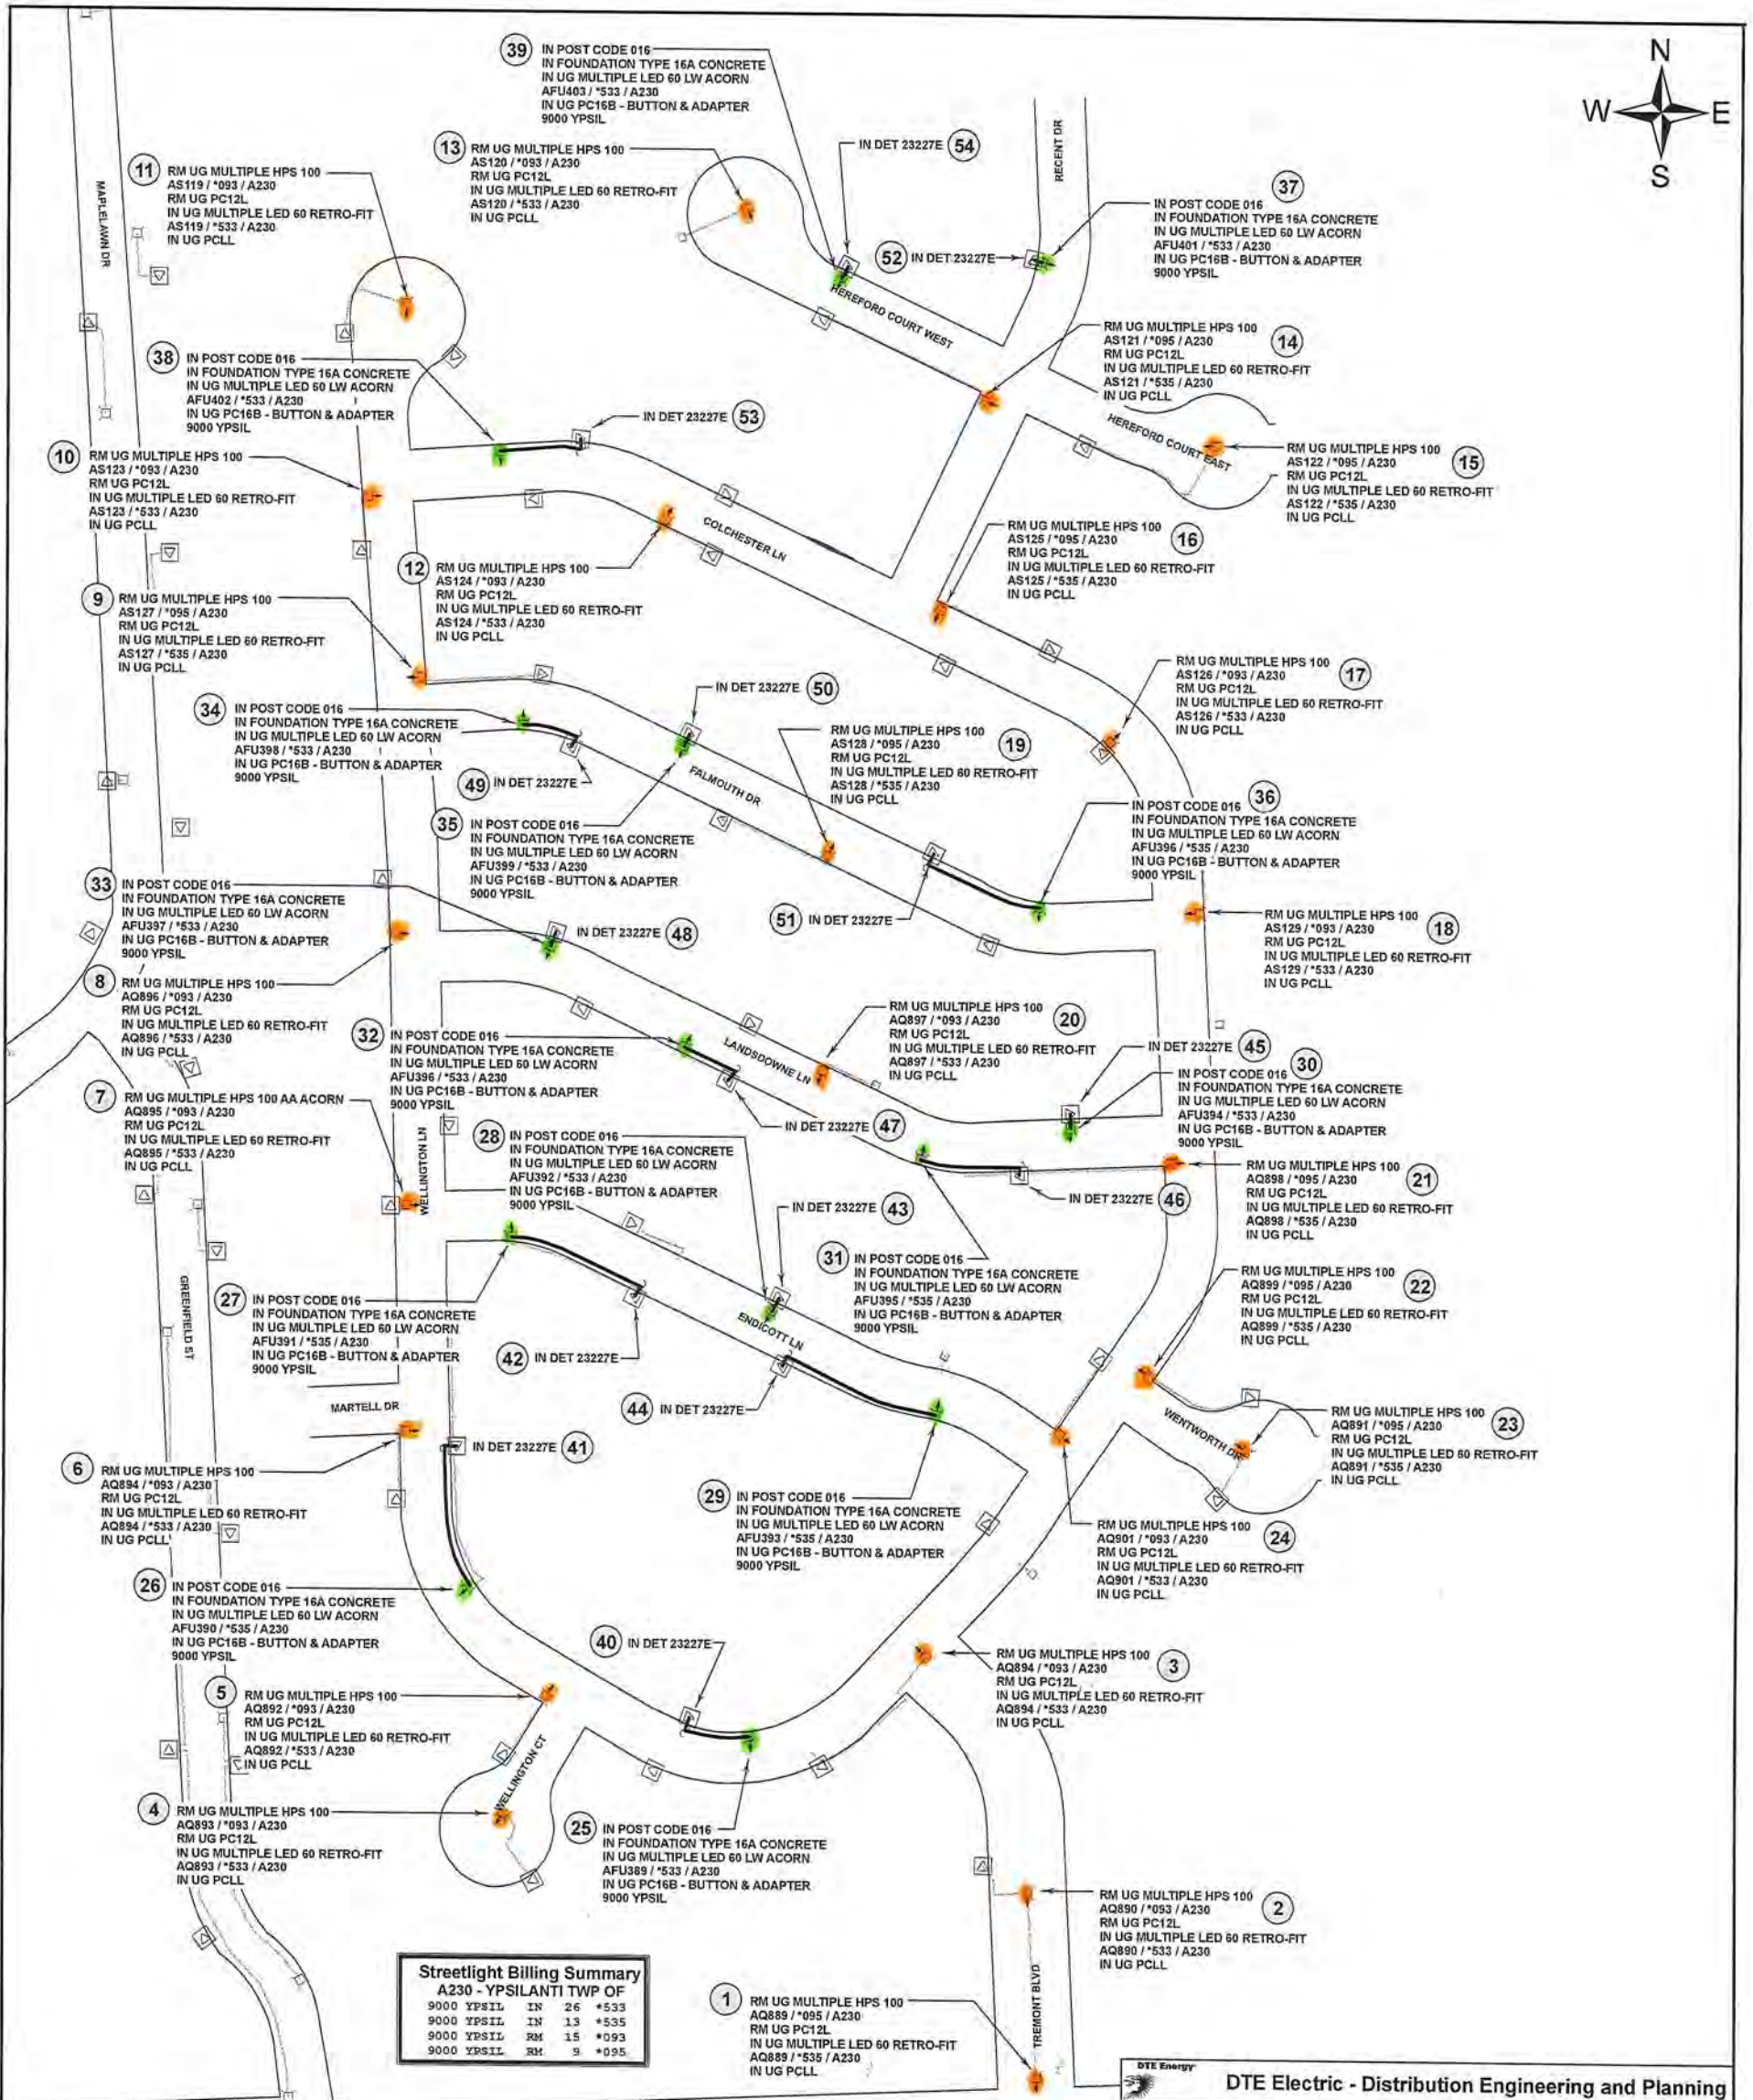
N
W
E
S

39 IN POST CODE 016
IN FOUNDATION TYPE 16A CONCRETE
IN UG MULTIPLE LED 60 LW ACORN
AFU403 / *533 / A230
IN UG PC16B - BUTTON & ADAPTER
9000 YPSIL

13 RM UG MULTIPLE HPS 100
AS120 / *093 / A230
RM UG PC12L
IN UG MULTIPLE LED 60 RETRO-FIT
AS120 / *533 / A230
IN UG PCLL

IN DET 23227E 54

RECENT DR

11 RM UG MULTIPLE HPS 100
AS119 / *093 / A230
RM UG PC12L
IN UG MULTIPLE LED 60 RETRO-FIT
AS119 / *533 / A230
IN UG PCLL

MAPLELAWN DR

37 IN POST CODE 016
IN FOUNDATION TYPE 16A CONCRETE
IN UG MULTIPLE LED 60 LW ACORN
AFU401 / *533 / A230
IN UG PC16B - BUTTON & ADAPTER
9000 YPSIL

52 IN DET 23227E

HEREFORD COURT WEST

RM UG MULTIPLE HPS 100
AS121 / *095 / A230
RM UG PC12L
IN UG MULTIPLE LED 60 RETRO-FIT
AS121 / *535 / A230
IN UG PCLL
14

38 IN POST CODE 016
IN FOUNDATION TYPE 16A CONCRETE
IN UG MULTIPLE LED 60 LW ACORN
AFU402 / *533 / A230
IN UG PC16B - BUTTON & ADAPTER
9000 YPSIL

IN DET 23227E 53

HEREFORD COURT EAST

RM UG MULTIPLE HPS 100
AS122 / *095 / A230
RM UG PC12L
IN UG MULTIPLE LED 60 RETRO-FIT
AS122 / *535 / A230
IN UG PCLL
15

10 RM UG MULTIPLE HPS 100
AS123 / *093 / A230
RM UG PC12L
IN UG MULTIPLE LED 60 RETRO-FIT
AS123 / *533 / A230
IN UG PCLL

COLCHESTER LN

RM UG MULTIPLE HPS 100
AS125 / *095 / A230
RM UG PC12L
IN UG MULTIPLE LED 60 RETRO-FIT
AS125 / *535 / A230
IN UG PCLL
16

12 RM UG MULTIPLE HPS 100
AS124 / *093 / A230
RM UG PC12L
IN UG MULTIPLE LED 60 RETRO-FIT
AS124 / *533 / A230
IN UG PCLL

9 RM UG MULTIPLE HPS 100
AS127 / *095 / A230
RM UG PC12L
IN UG MULTIPLE LED 60 RETRO-FIT
AS127 / *535 / A230
IN UG PCLL

RM UG MULTIPLE HPS 100
AS126 / *093 / A230
RM UG PC12L
IN UG MULTIPLE LED 60 RETRO-FIT
AS126 / *533 / A230
IN UG PCLL
17

IN DET 23227E 50

34 IN POST CODE 016
IN FOUNDATION TYPE 16A CONCRETE
IN UG MULTIPLE LED 60 LW ACORN
AFU398 / *533 / A230
IN UG PC16B - BUTTON & ADAPTER
9000 YPSIL

RM UG MULTIPLE HPS 100
AS128 / *095 / A230
RM UG PC12L
IN UG MULTIPLE LED 60 RETRO-FIT
AS128 / *535 / A230
IN UG PCLL
19

49 IN DET 23227E

FALMOUTH DR

IN POST CODE 016 36
IN UG MULTIPLE LED 60 LW ACORN
AFU396 / *535 / A230
IN UG PC16B - BUTTON & ADAPTER
9000 YPSIL

35 IN POST CODE 016
IN FOUNDATION TYPE 16A CONCRETE
IN UG MULTIPLE LED 60 LW ACORN
AFU399 / *533 / A230
IN UG PC16B - BUTTON & ADAPTER
9000 YPSIL

33 IN POST CODE 016
IN FOUNDATION TYPE 16A CONCRETE
IN UG MULTIPLE LED 60 LW ACORN
AFU397 / *533 / A230
IN UG PC16B - BUTTON & ADAPTER
9000 YPSIL

51 IN DET 23227E

RM UG MULTIPLE HPS 100
AS129 / *093 / A230
RM UG PC12L
IN UG MULTIPLE LED 60 RETRO-FIT
AS129 / *533 / A230
IN UG PCLL
18

IN DET 23227E 48

8 RM UG MULTIPLE HPS 100
AQ896 / *093 / A230
RM UG PC12L
IN UG MULTIPLE LED 60 RETRO-FIT
AQ896 / *533 / A230
IN UG PCLL

RM UG MULTIPLE HPS 100
AQ897 / *093 / A230
RM UG PC12L
IN UG MULTIPLE LED 60 RETRO-FIT
AQ897 / *533 / A230
IN UG PCLL
20

32 IN POST CODE 016
IN FOUNDATION TYPE 16A CONCRETE
IN UG MULTIPLE LED 60 LW ACORN
AFU396 / *533 / A230
IN UG PC16B - BUTTON & ADAPTER
9000 YPSIL

LANDSDOWNE LN

IN DET 23227E 45

IN POST CODE 016 30
IN FOUNDATION TYPE 16A CONCRETE
IN UG MULTIPLE LED 60 LW ACORN
AFU394 / *533 / A230
IN UG PC16B - BUTTON & ADAPTER
9000 YPSIL

7 RM UG MULTIPLE HPS 100 AA ACORN
AQ895 / *093 / A230
RM UG PC12L
IN UG MULTIPLE LED 60 RETRO-FIT
AQ895 / *533 / A230
IN UG PCLL

IN DET 23227E 47

WELLINGTON LN

28 IN POST CODE 016
IN FOUNDATION TYPE 16A CONCRETE
IN UG MULTIPLE LED 60 LW ACORN
AFU392 / *533 / A230
IN UG PC16B - BUTTON & ADAPTER
9000 YPSIL

RM UG MULTIPLE HPS 100
AQ898 / *095 / A230
RM UG PC12L
IN UG MULTIPLE LED 60 RETRO-FIT
AQ898 / *535 / A230
IN UG PCLL
21

IN DET 23227E 46

IN DET 23227E 43

31 IN POST CODE 016
IN FOUNDATION TYPE 16A CONCRETE
IN UG MULTIPLE LED 60 LW ACORN
AFU395 / *535 / A230
IN UG PC16B - BUTTON & ADAPTER
9000 YPSIL

RM UG MULTIPLE HPS 100
AQ899 / *095 / A230
RM UG PC12L
IN UG MULTIPLE LED 60 RETRO-FIT
AQ899 / *535 / A230
IN UG PCLL
22

GREENFIELD ST

27 IN POST CODE 016
IN FOUNDATION TYPE 16A CONCRETE
IN UG MULTIPLE LED 60 LW ACORN
AFU391 / *535 / A230
IN UG PC16B - BUTTON & ADAPTER
9000 YPSIL

ENDICOTT LN

42 IN DET 23227E

44 IN DET 23227E

MARTELL DR

WENTWORTH DR

RM UG MULTIPLE HPS 100
AQ891 / *095 / A230
RM UG PC12L
IN UG MULTIPLE LED 60 RETRO-FIT
AQ891 / *535 / A230
IN UG PCLL
23

IN DET 23227E 41

6 RM UG MULTIPLE HPS 100
AQ894 / *093 / A230
RM UG PC12L
IN UG MULTIPLE LED 60 RETRO-FIT
AQ894 / *533 / A230
IN UG PCLL

29 IN POST CODE 016
IN FOUNDATION TYPE 16A CONCRETE
IN UG MULTIPLE LED 60 LW ACORN
AFU393 / *535 / A230
IN UG PC16B - BUTTON & ADAPTER
9000 YPSIL

RM UG MULTIPLE HPS 100
AQ901 / *093 / A230
RM UG PC12L
IN UG MULTIPLE LED 60 RETRO-FIT
AQ901 / *533 / A230
IN UG PCLL
24

26 IN POST CODE 016
IN FOUNDATION TYPE 16A CONCRETE
IN UG MULTIPLE LED 60 LW ACORN
AFU390 / *535 / A230
IN UG PC16B - BUTTON & ADAPTER
9000 YPSIL

40 IN DET 23227E

RM UG MULTIPLE HPS 100
AQ894 / *093 / A230
RM UG PC12L
IN UG MULTIPLE LED 60 RETRO-FIT
AQ894 / *533 / A230
IN UG PCLL
3

5 RM UG MULTIPLE HPS 100
AQ892 / *093 / A230
RM UG PC12L
IN UG MULTIPLE LED 60 RETRO-FIT
AQ892 / *533 / A230
IN UG PCLL

WELLINGTON CT

4 RM UG MULTIPLE HPS 100
AQ893 / *093 / A230
RM UG PC12L
IN UG MULTIPLE LED 60 RETRO-FIT
AQ893 / *533 / A230
IN UG PCLL

25 IN POST CODE 016
IN FOUNDATION TYPE 16A CONCRETE
IN UG MULTIPLE LED 60 LW ACORN
AFU389 / *533 / A230
IN UG PC16B - BUTTON & ADAPTER
9000 YPSIL

RM UG MULTIPLE HPS 100
AQ890 / *093 / A230
RM UG PC12L
IN UG MULTIPLE LED 60 RETRO-FIT
AQ890 / *533 / A230
IN UG PCLL
2

Streetlight Billing Summary
A230 - YPSILANTI TWP OF
9000 YPSIL IN 26 *533
9000 YPSIL IN 13 *535
9000 YPSIL RM 15 *093
9000 YPSIL RM 9 *095

1 RM UG MULTIPLE HPS 100
AQ889 / *095 / A230
RM UG PC12L
IN UG MULTIPLE LED 60 RETRO-FIT
AQ889 / *535 / A230
IN UG PCLL

TREMONT BLVD

DTE Energy
DTE Electric - Distribution Engineering and Planning